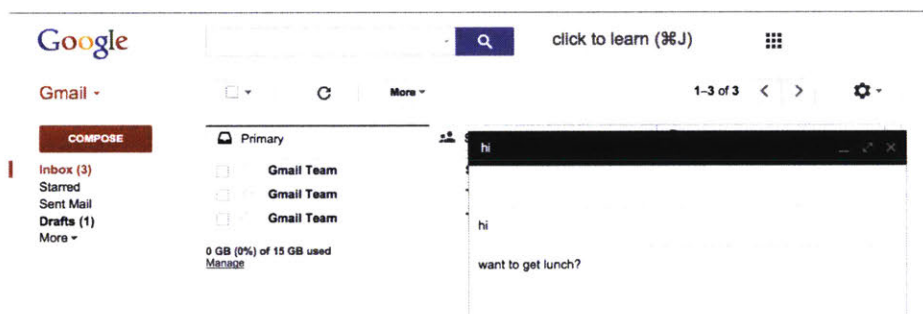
Google

click to learn (⌘J)

Gmail ▾

More ▾

1–3 of 3

COMPOSE

Inbox (3)
Starred
Sent Mail
Drafts (1)
More ▾

Primary

Gmail Team
Gmail Team
Gmail Team

0 GB (0%) of 15 GB used
Manage

hi

hi

want to get lunch?